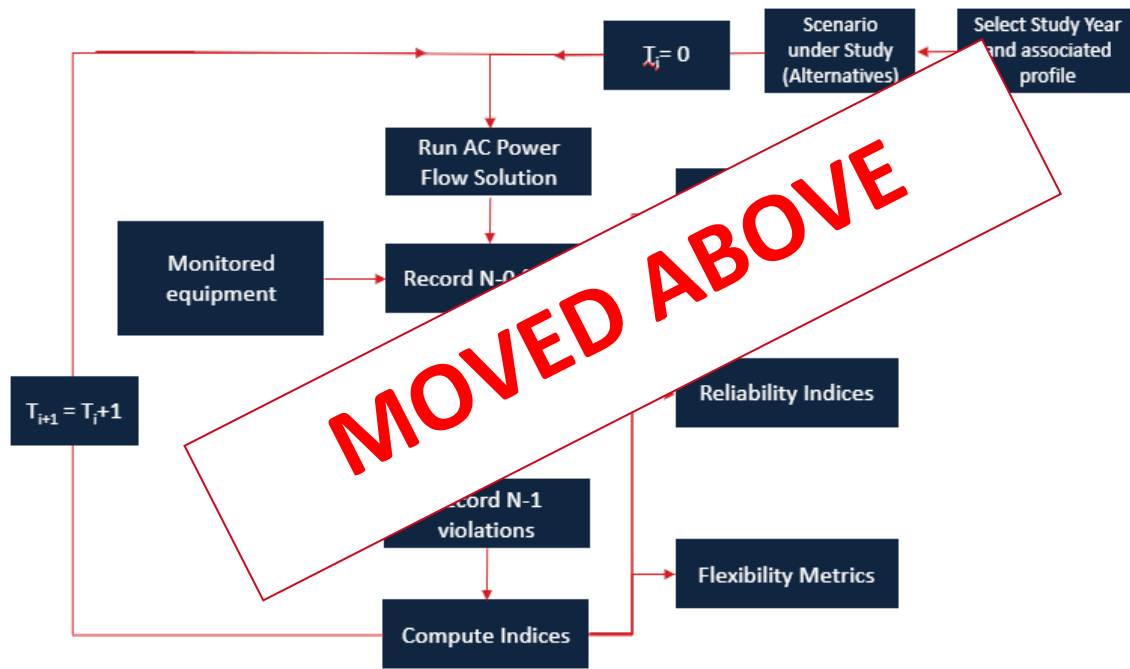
$T_i = 0$

Scenario under Study (Alternatives)

Select Study Year and associated profile

Run AC Power Flow Solution

Monitored equipment

Record N-0 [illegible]

MOVED ABOVE

$T_{i+1} = T_i+1$

Reliability Indices

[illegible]ecord N-1 violations

Flexibility Metrics

Compute Indices